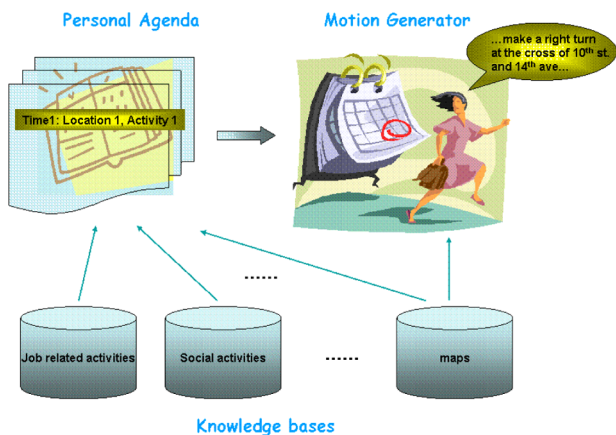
Personal Agenda

Motion Generator

…make a right turn at the cross of 10$^{th}$ st. and 14$^{th}$ ave…

Time1: Location 1, Activity 1

……

Job related activities

Social activities

……

maps

Knowledge bases